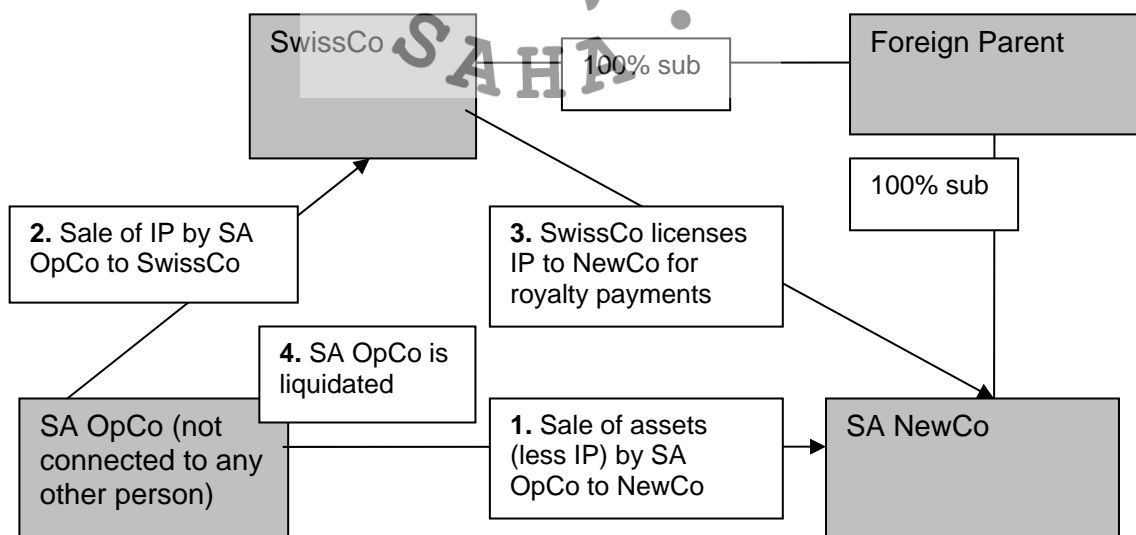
SwissCo

SAHA

100% sub

Foreign Parent

100% sub

**2.** Sale of IP by SA OpCo to SwissCo

**3.** SwissCo licenses IP to NewCo for royalty payments

**4.** SA OpCo is liquidated

SA OpCo (not connected to any other person)

**1.** Sale of assets (less IP) by SA OpCo to NewCo

SA NewCo